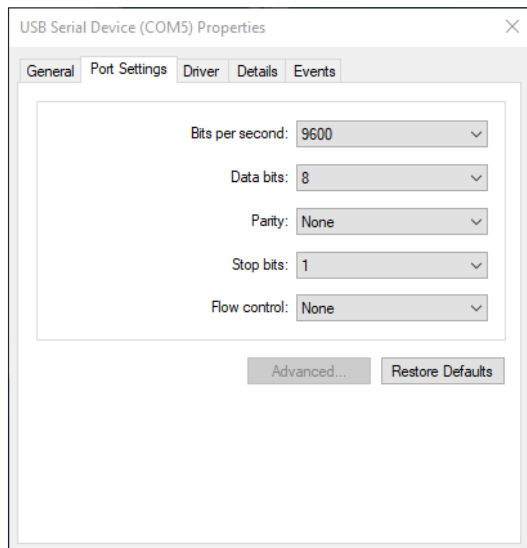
USB Serial Device (COM5) Properties

×

General | Port Settings | Driver | Details | Events

Bits per second: 9600

Data bits: 8

Parity: None

Stop bits: 1

Flow control: None

Advanced...

Restore Defaults